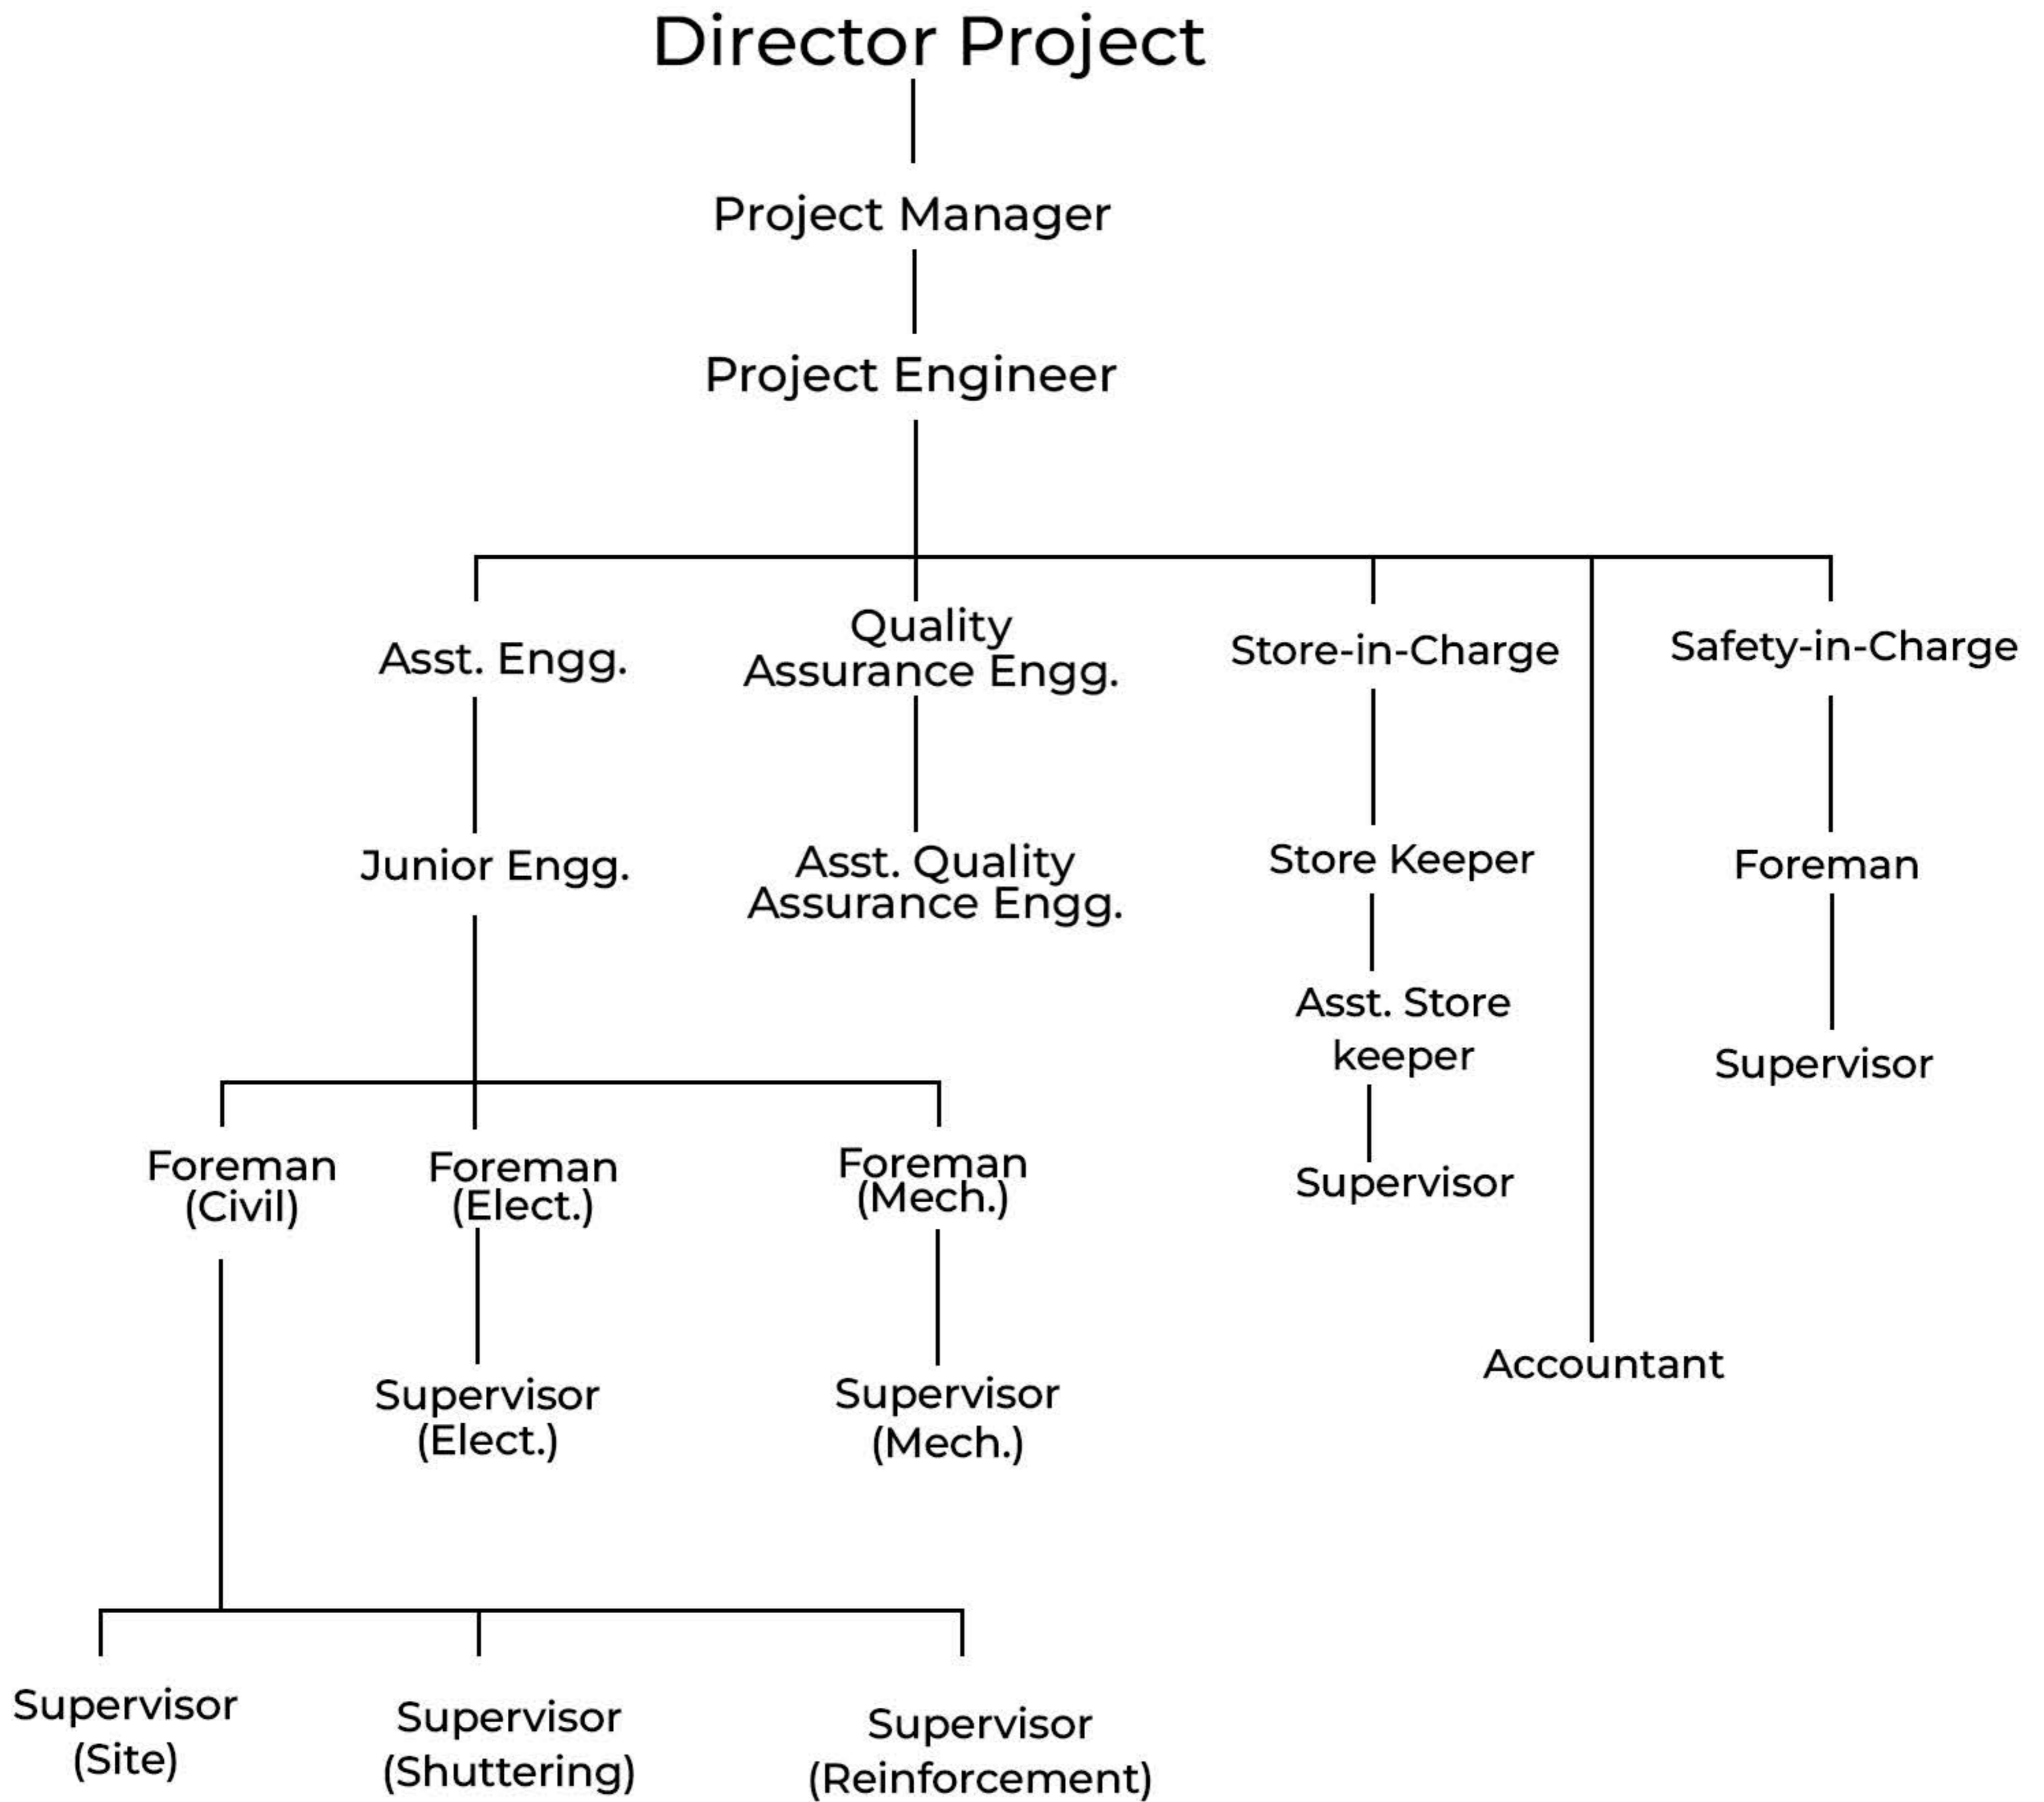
Director Project

Project Manager

Project Engineer

Asst. Engg.

Quality Assurance Engg.

Store-in-Charge

Safety-in-Charge

Junior Engg.

Asst. Quality Assurance Engg.

Store Keeper

Foreman

Asst. Store keeper

Supervisor

Supervisor

Foreman (Civil)

Foreman (Elect.)

Foreman (Mech.)

Supervisor (Elect.)

Supervisor (Mech.)

Accountant

Supervisor (Site)

Supervisor (Shuttering)

Supervisor (Reinforcement)